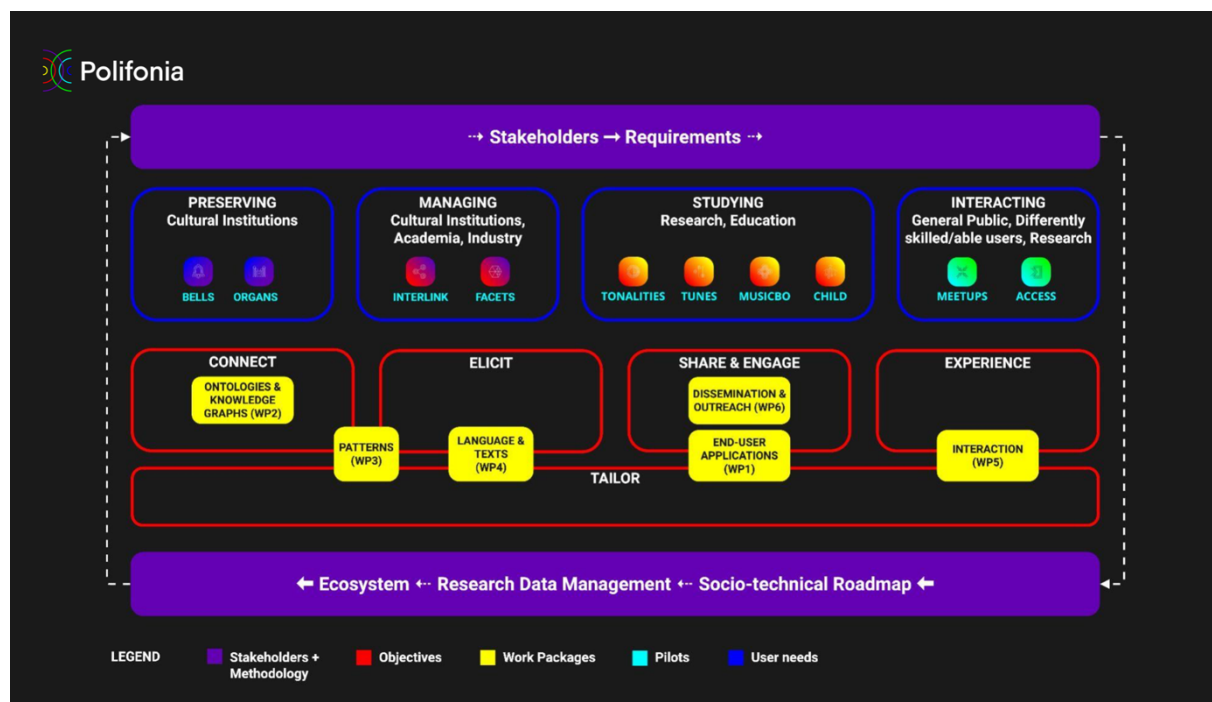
Polifonia

⇢ Stakeholders ➞ Requirements ⇢

PRESERVING
Cultural Institutions

BELLS ORGANS

MANAGING
Cultural Institutions, Academia, Industry

INTERLINK FACETS

STUDYING
Research, Education

TONALITIES TUNES MUSICBO CHILD

INTERACTING
General Public, Differently skilled/able users, Research

MEETUPS ACCESS

CONNECT

ONTOLOGIES & KNOWLEDGE GRAPHS (WP2)

ELICIT

SHARE & ENGAGE

DISSEMINATION & OUTREACH (WP6)

EXPERIENCE

PATTERNS (WP3)

LANGUAGE & TEXTS (WP4)

END-USER APPLICATIONS (WP1)

INTERACTION (WP5)

TAILOR

🡐 Ecosystem ⇠ Research Data Management ⇠ Socio-technical Roadmap 🡐

LEGEND Stakeholders + Methodology Objectives Work Packages Pilots User needs